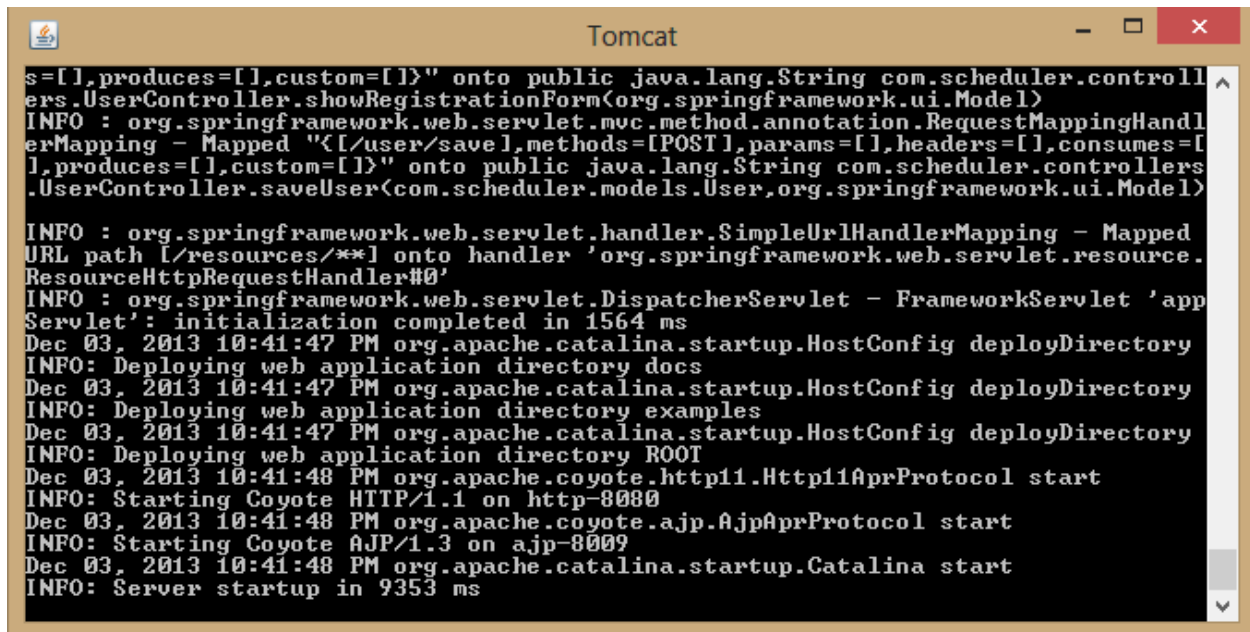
Tomcat

s=[],produces=[],custom=[]}" onto public java.lang.String com.scheduler.controllers.UserController.showRegistrationForm(org.springframework.ui.Model)
INFO : org.springframework.web.servlet.mvc.method.annotation.RequestMappingHandlerMapping - Mapped "{[/user/save],methods=[POST],params=[],headers=[],consumes=[],produces=[],custom=[]}" onto public java.lang.String com.scheduler.controllers.UserController.saveUser(com.scheduler.models.User,org.springframework.ui.Model)

INFO : org.springframework.web.servlet.handler.SimpleUrlHandlerMapping - Mapped URL path [/resources/**] onto handler 'org.springframework.web.servlet.resource.ResourceHttpRequestHandler#0'
INFO : org.springframework.web.servlet.DispatcherServlet - FrameworkServlet 'appServlet': initialization completed in 1564 ms
Dec 03, 2013 10:41:47 PM org.apache.catalina.startup.HostConfig deployDirectory
INFO: Deploying web application directory docs
Dec 03, 2013 10:41:47 PM org.apache.catalina.startup.HostConfig deployDirectory
INFO: Deploying web application directory examples
Dec 03, 2013 10:41:47 PM org.apache.catalina.startup.HostConfig deployDirectory
INFO: Deploying web application directory ROOT
Dec 03, 2013 10:41:48 PM org.apache.coyote.http11.Http11AprProtocol start
INFO: Starting Coyote HTTP/1.1 on http-8080
Dec 03, 2013 10:41:48 PM org.apache.coyote.ajp.AjpAprProtocol start
INFO: Starting Coyote AJP/1.3 on ajp-8009
Dec 03, 2013 10:41:48 PM org.apache.catalina.startup.Catalina start
INFO: Server startup in 9353 ms